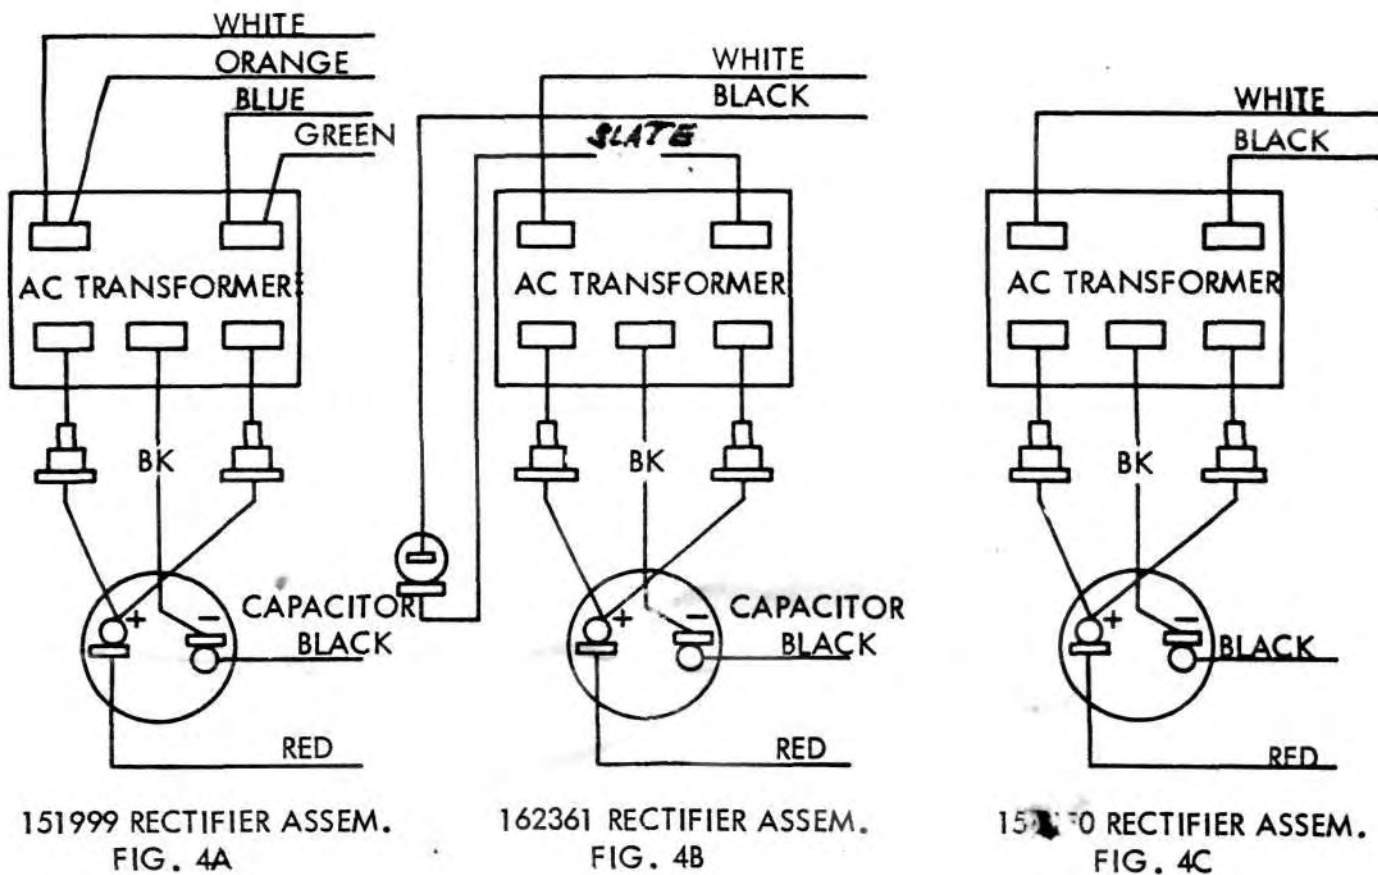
WHITE
ORANGE
BLUE
GREEN

AC TRANSFORMER

BK

CAPACITOR
BLACK

RED

151999 RECTIFIER ASSEM.
FIG. 4A

WHITE
BLACK
SLATE

AC TRANSFORMER

BK

CAPACITOR
BLACK

RED

162361 RECTIFIER ASSEM.
FIG. 4B

WHITE
BLACK

AC TRANSFORMER

BK

BLACK

RED

15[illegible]0 RECTIFIER ASSEM.
FIG. 4C